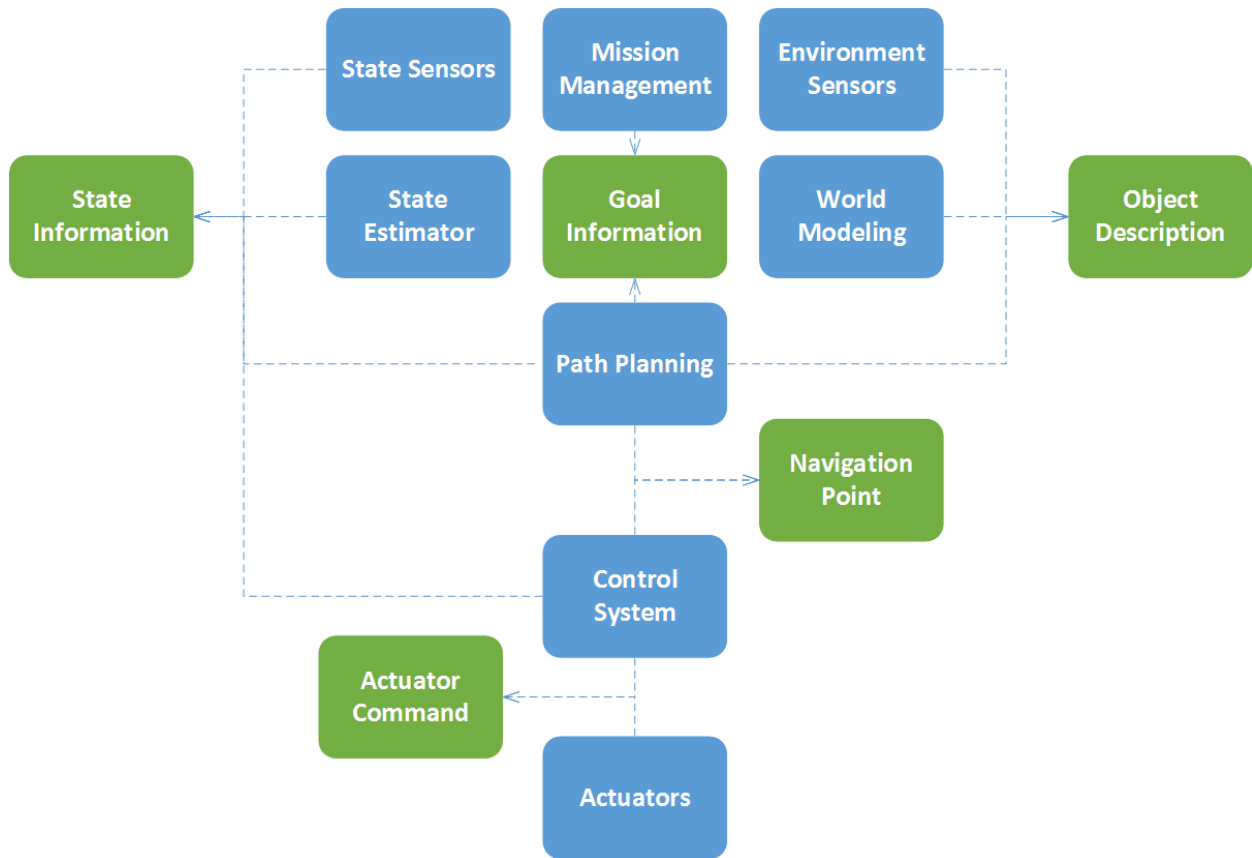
State Sensors

Mission Management

Environment Sensors

State Information

State Estimator

Goal Information

World Modeling

Object Description

Path Planning

Navigation Point

Control System

Actuator Command

Actuators